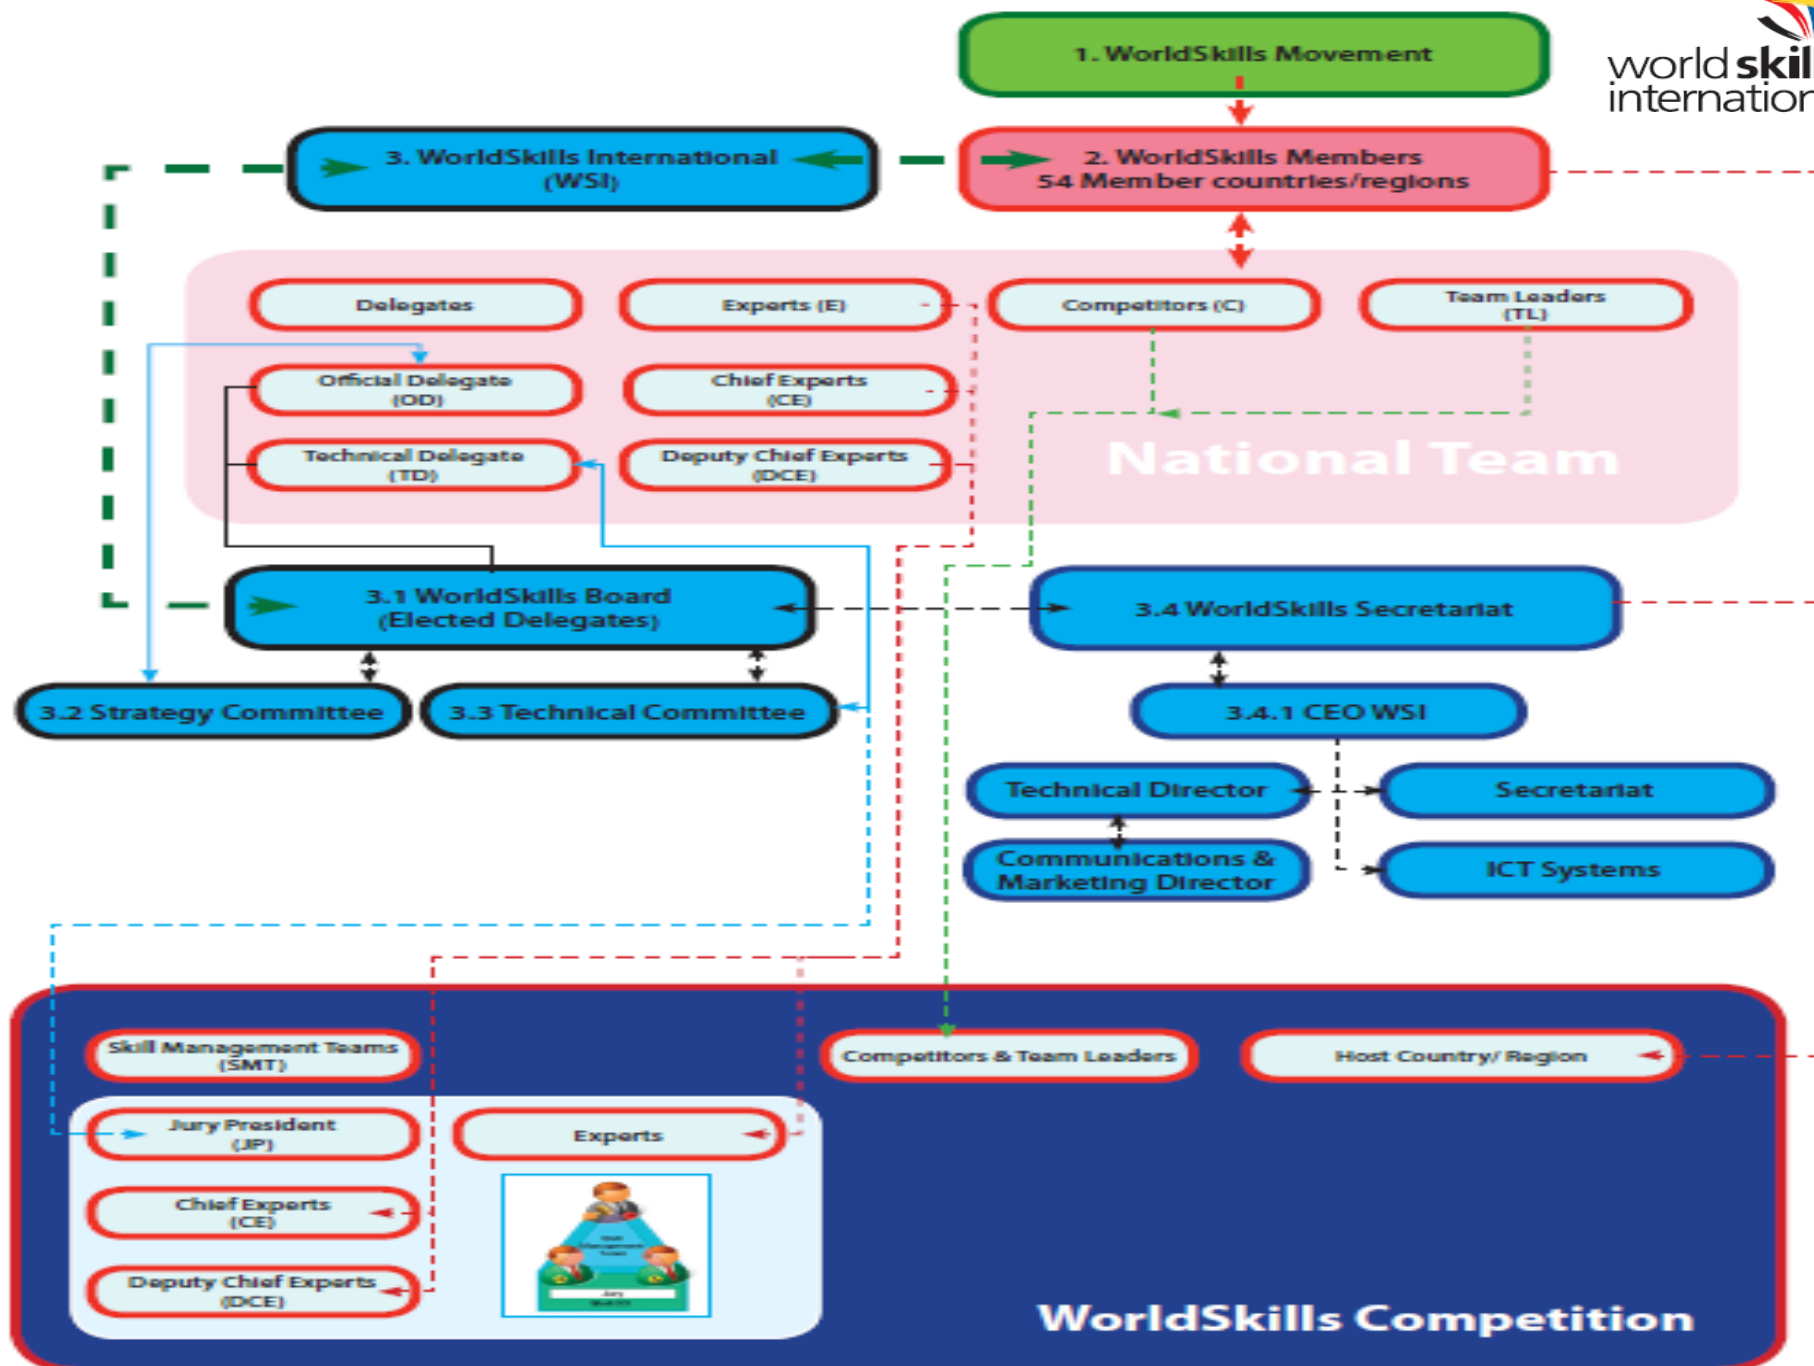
1. WorldSkills Movement

world skil
internation

3. WorldSkills International (WSI)

2. WorldSkills Members
54 Member countries/regions

Delegates

Experts (E)

Competitors (C)

Team Leaders (TL)

Official Delegate (OD)

Chief Experts (CE)

Technical Delegate (TD)

Deputy Chief Experts (DCE)

National Team

3.1 WorldSkills Board (Elected Delegates)

3.4 WorldSkills Secretariat

3.2 Strategy Committee

3.3 Technical Committee

3.4.1 CEO WSI

Technical Director

Secretariat

Communications & Marketing Director

ICT Systems

Skill Management Teams (SMT)

Competitors & Team Leaders

Host Country/ Region

Jury President (JP)

Experts

Chief Experts (CE)

Deputy Chief Experts (DCE)

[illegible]

WorldSkills Competition